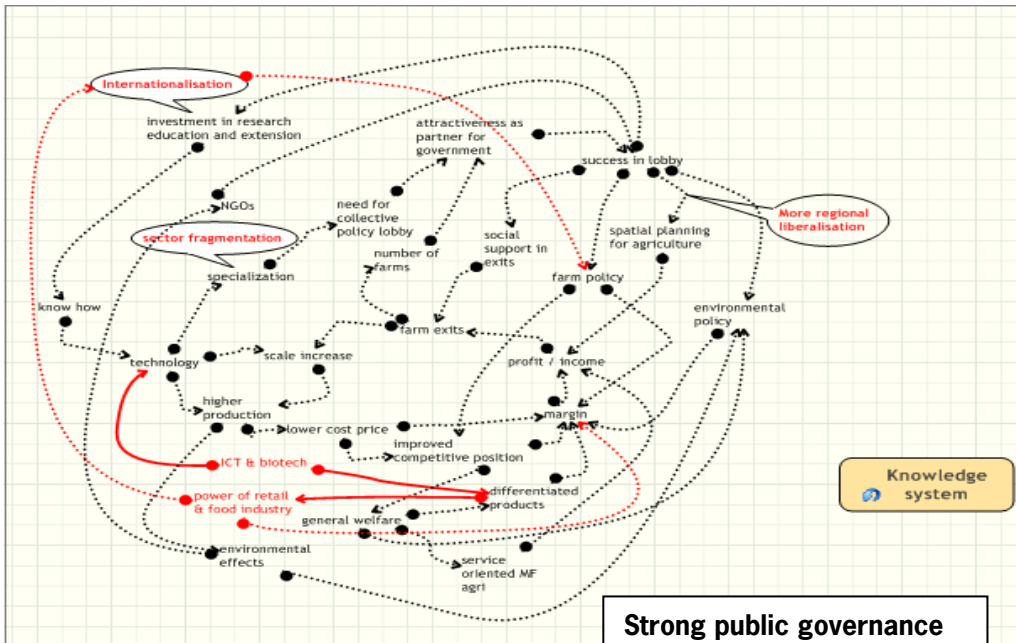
Internationalisation

investment in research education and extension

attractiveness as partner for government

success in lobby

NGOs

need for collective policy lobby

sector fragmentation

social support in exits

spatial planning for agriculture

More regional liberalisation

number of farms

specialization

farm policy

know how

environmental policy

farm exits

technology

scale increase

profit / income

higher production

lower cost price

margin

improved competitive position

ICT & biotech

Knowledge system

power of retail & food industry

differentiated products

general welfare

environmental effects

service oriented MF agri

Strong public governance